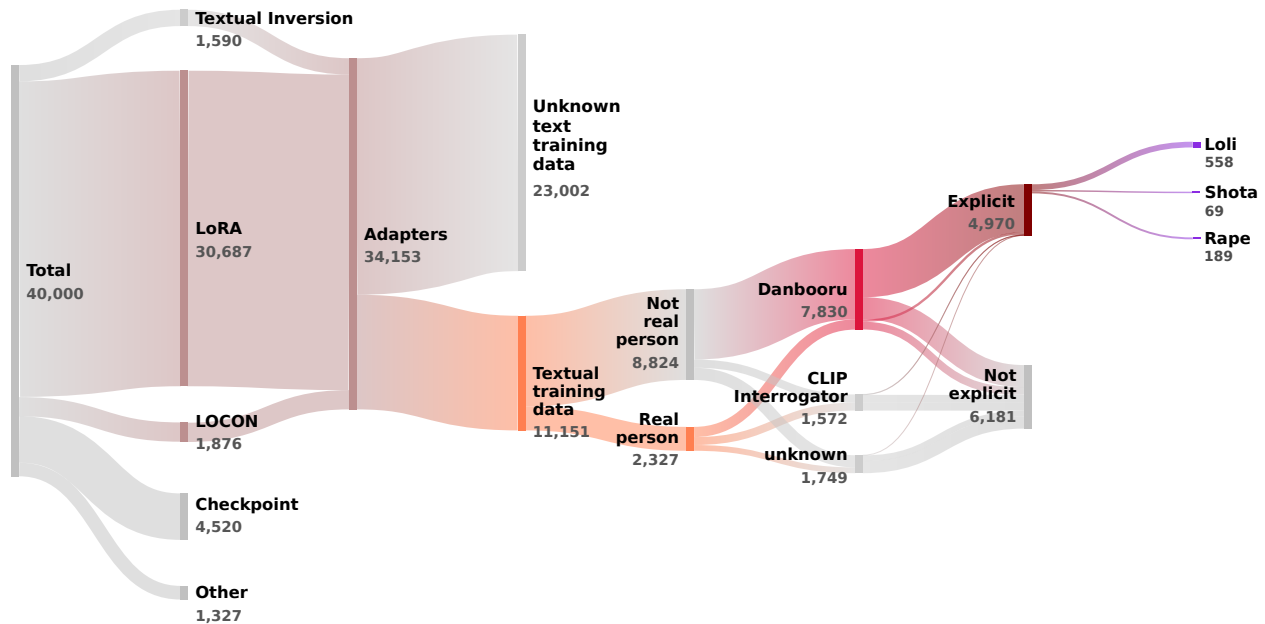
Textual Inversion
1,590

Total
40,000

LoRA
30,687

LOCON
1,876

Checkpoint
4,520

Other
1,327

Adapters
34,153

Unknown text training data
23,002

Textual training data
11,151

Not real person
8,824

Real person
2,327

Danbooru
7,830

CLIP Interrogator
1,572

unknown
1,749

Explicit
4,970

Not explicit
6,181

Loli
558

Shota
69

Rape
189